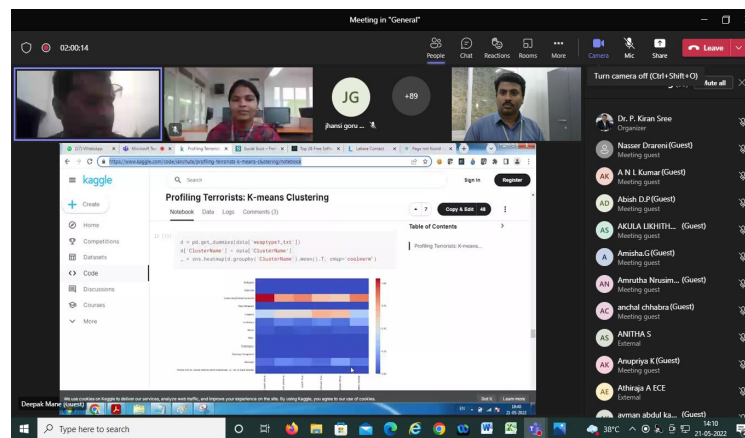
Meeting in "General"

02:00:14

People Chat Reactions Rooms More Camera Mic Share Leave

Turn camera off (Ctrl+Shift+O)

Mute all

JG

jhansi goru ...

+89

Dr. P. Kiran Sree
Organizer

Nasser Drareni (Guest)
Meeting guest

A N L Kumar (Guest)
Meeting guest

Abish D.P (Guest)
Meeting guest

AKULA LIKHITH... (Guest)
Meeting guest

Amisha.G (Guest)
Meeting guest

Amrutha Nrusim... (Guest)
Meeting guest

anchal chhabra (Guest)
Meeting guest

ANITHA S
External

Anupriya K (Guest)
Meeting guest

Athiraja A ECE
External

ayman abdul ka... (Guest)

https://www.kaggle.com/code/sinchuts/profiling-terrorists-k-means-clustering/notebook

kaggle

Search

Sign In

Register

Create

Home

Competitions

Datasets

Code

Discussions

Courses

More

Profiling Terrorists: K-means Clustering

Notebook Data Logs Comments (3)

7

Copy & Edit 48

Table of Contents

Profiling Terrorists: K-means...

d = pd.get_dummies(data['weaptype1_txt'])
d['ClusterName'] = data['ClusterName']
_ = sns.heatmap(d.groupby('ClusterName').mean().T, cmap='coolwarm')

We use cookies on Kaggle to deliver our services, analyze web traffic, and improve your experience on the site. By using Kaggle, you agree to our use of cookies.

Got it Learn more

Deepak Mane (Guest)

Type here to search

38°C

14:10
21-05-2022